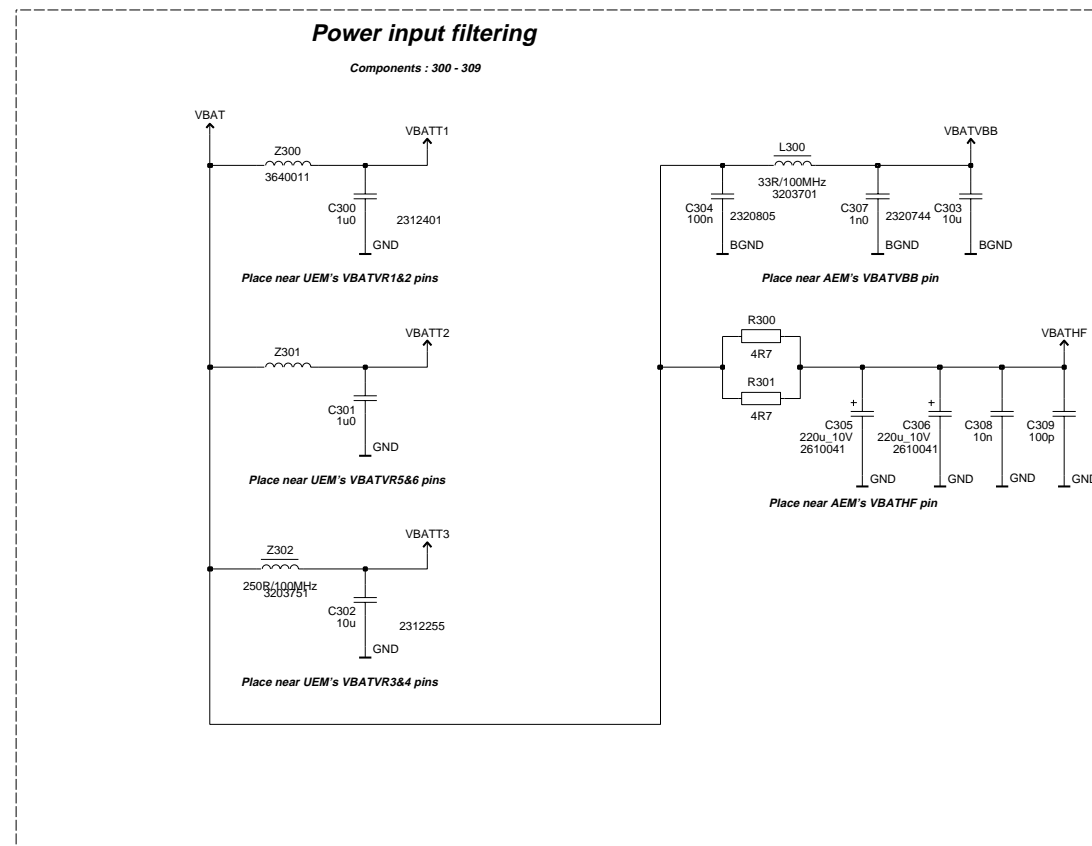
Power input filtering

Components : 300 - 309

VBAT

Z300
3640011

VBATT1

C300
1u0

2312401

GND

Place near UEM's VBATVR1&2 pins

Z301

VBATT2

C301
1u0

GND

Place near UEM's VBATVR5&6 pins

Z302
250R/100MHz
3203751

VBATT3

C302
10u

2312255

GND

Place near UEM's VBATVR3&4 pins

L300
33R/100MHz
3203701

VBATVBB

C304
100n

2320805

BGND

C307
1n0

2320744

BGND

C303
10u

BGND

Place near AEM's VBATVBB pin

R300
4R7

R301
4R7

VBATHF

C305
220u_10V
2610041

GND

C306
220u_10V
2610041

GND

C308
10n

GND

C309
100p

GND

Place near AEM's VBATHF pin